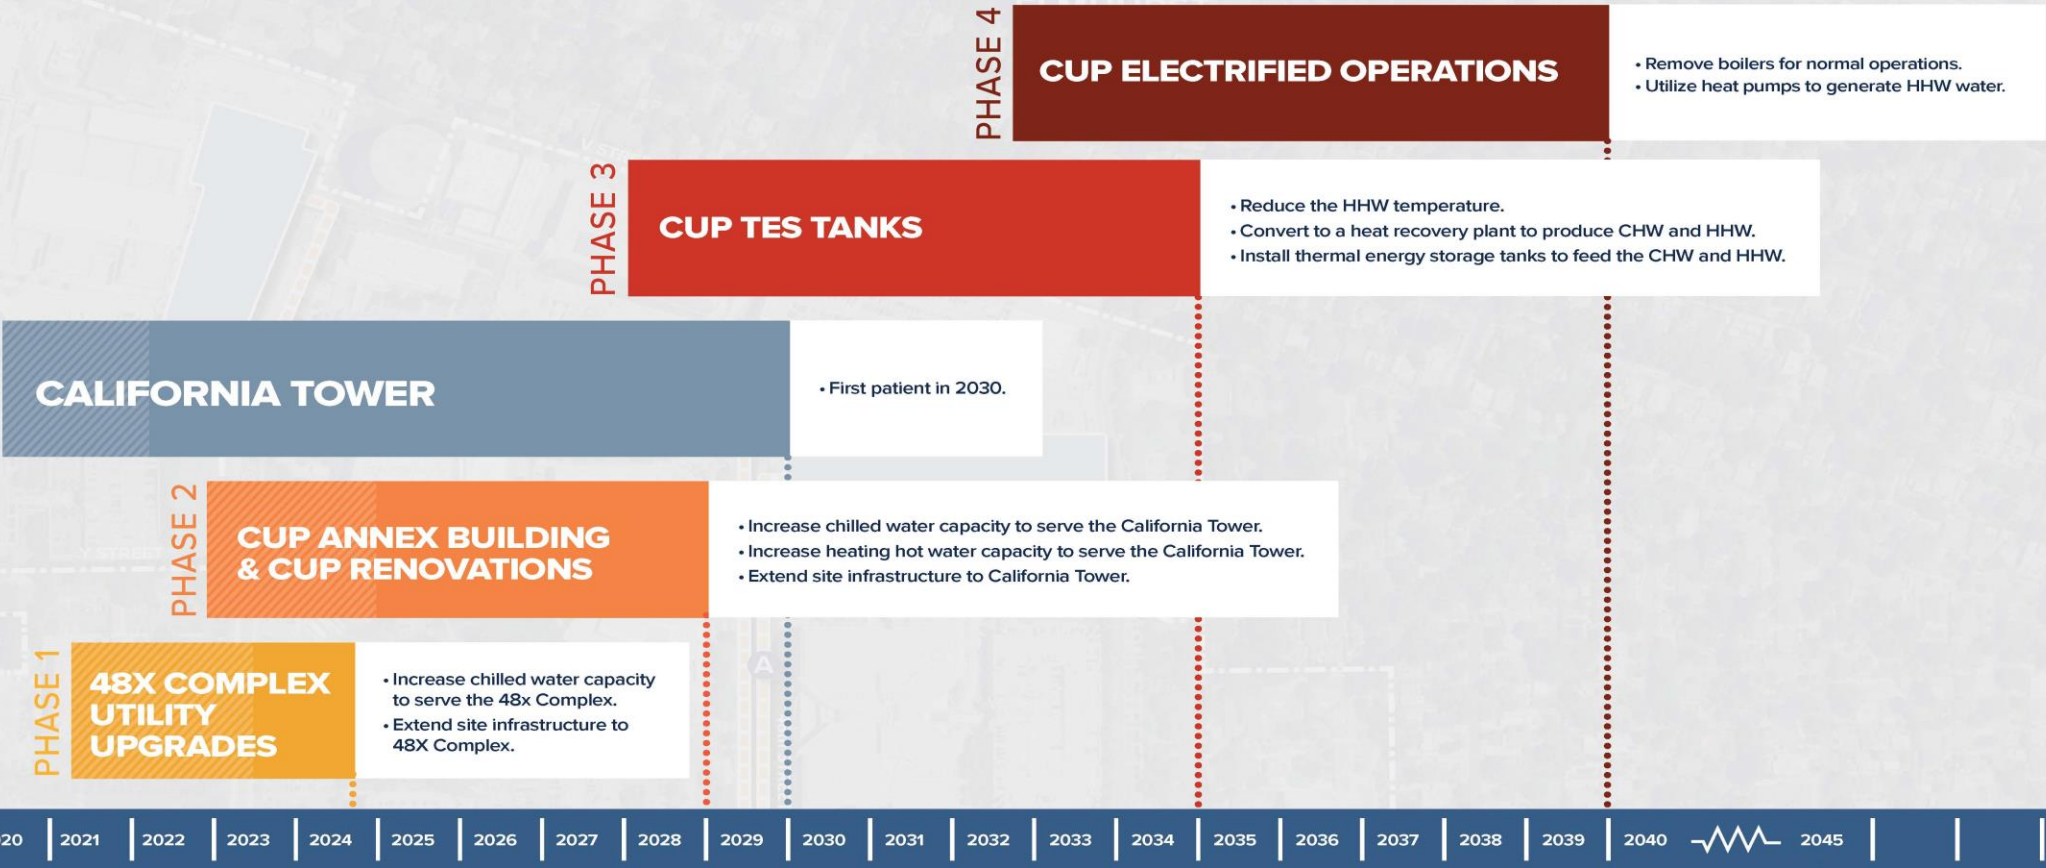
PHASE 4
CUP ELECTRIFIED OPERATIONS
• Remove boilers for normal operations.
• Utilize heat pumps to generate HHW water.

PHASE 3
CUP TES TANKS
• Reduce the HHW temperature.
• Convert to a heat recovery plant to produce CHW and HHW.
• Install thermal energy storage tanks to feed the CHW and HHW.

CALIFORNIA TOWER
• First patient in 2030.

PHASE 2
CUP ANNEX BUILDING & CUP RENOVATIONS
• Increase chilled water capacity to serve the California Tower.
• Increase heating hot water capacity to serve the California Tower.
• Extend site infrastructure to California Tower.

PHASE 1
48X COMPLEX UTILITY UPGRADES
• Increase chilled water capacity to serve the 48x Complex.
• Extend site infrastructure to 48X Complex.

20 | 2021 | 2022 | 2023 | 2024 | 2025 | 2026 | 2027 | 2028 | 2029 | 2030 | 2031 | 2032 | 2033 | 2034 | 2035 | 2036 | 2037 | 2038 | 2039 | 2040 | 2045